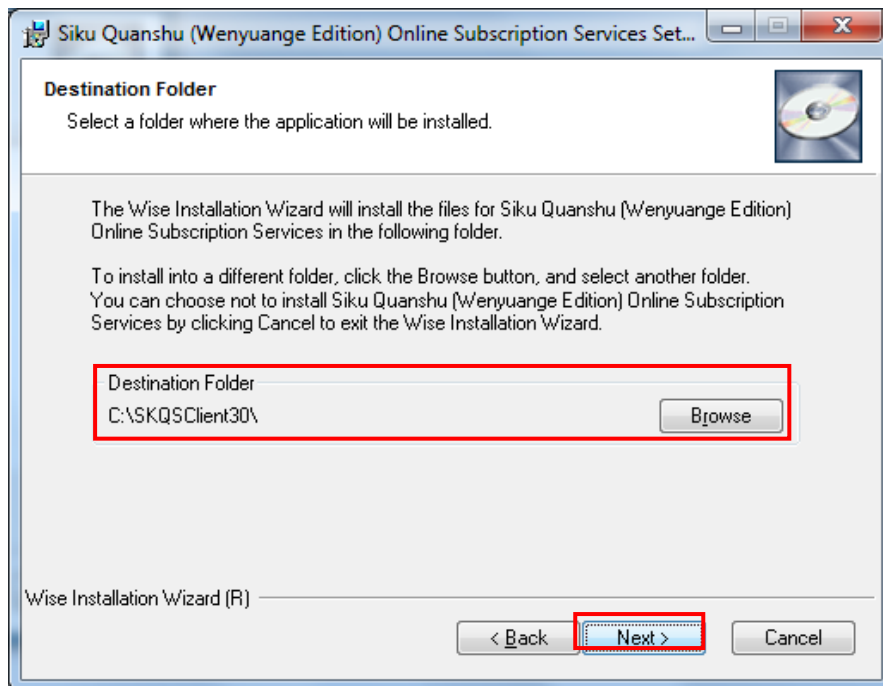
Siku Quanshu (Wenyuange Edition) Online Subscription Services Set...

Destination Folder

Select a folder where the application will be installed.

The Wise Installation Wizard will install the files for Siku Quanshu (Wenyuange Edition) Online Subscription Services in the following folder.

To install into a different folder, click the Browse button, and select another folder. You can choose not to install Siku Quanshu (Wenyuange Edition) Online Subscription Services by clicking Cancel to exit the Wise Installation Wizard.

Destination Folder

C:\SKQSClient30\

Browse

Wise Installation Wizard (R)

< Back

Next >

Cancel